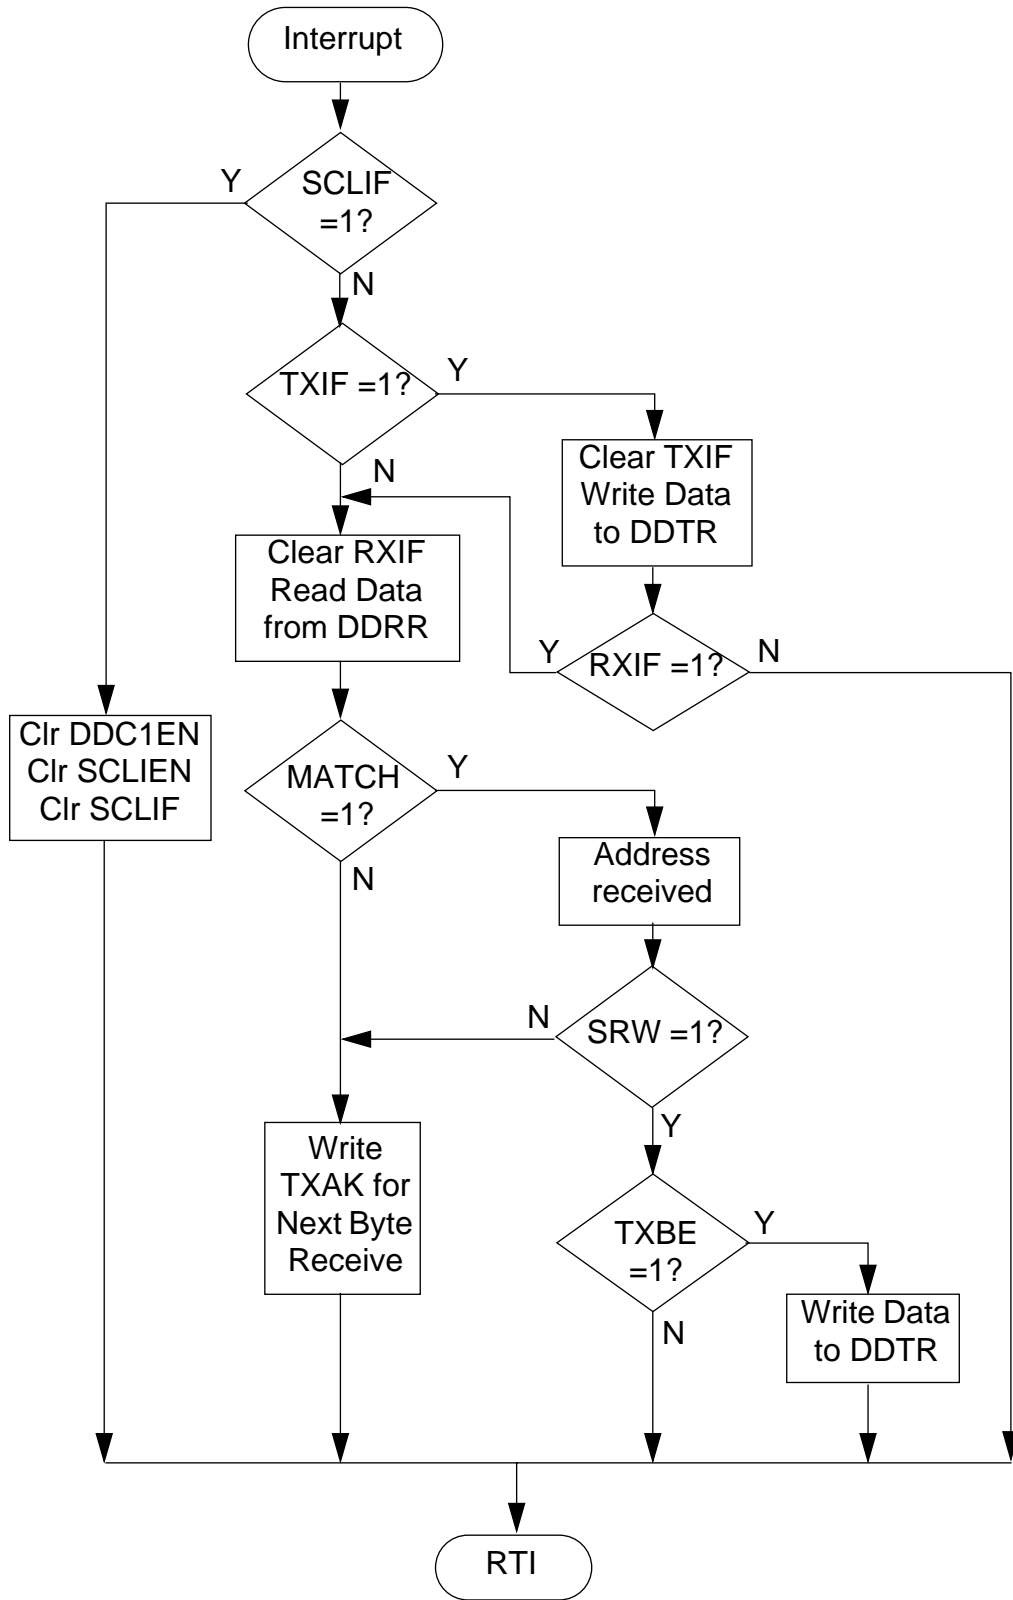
Interrupt

Y
SCLIF =1?
N

TXIF =1?
Y
N

Clear TXIF Write Data to DDTR

Clear RXIF Read Data from DDRR

Y
RXIF =1?
N

Clr DDC1EN Clr SCLIEN Clr SCLIF

MATCH =1?
Y
N

Address received

N
SRW =1?
Y

Write TXAK for Next Byte Receive

TXBE =1?
Y
N

Write Data to DDTR

RTI